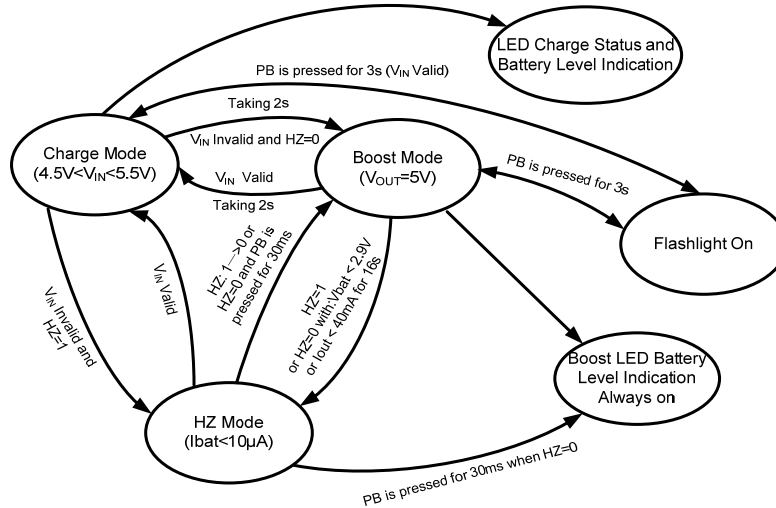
LED Charge Status and Battery Level Indication

PB is pressed for 3s ($V_{IN}$ Valid)

Taking 2s

$V_{IN}$ Invalid and HZ=0

Charge Mode (4.5V<$V_{IN}$<5.5V)

Boost Mode ($V_{OUT}$=5V)

$V_{IN}$ Valid

Taking 2s

PB is pressed for 3s

Flashlight On

$V_{IN}$ Invalid and HZ=1

$V_{IN}$ Valid

HZ: 1—>0 or HZ=0 and PB is pressed for 30ms

HZ=1 or HZ=0 with:Vbat <2.9V or Iout < 40mA for 16s

Boost LED Battery Level Indication Always on

HZ Mode (Ibat<10μA)

PB is pressed for 30ms when HZ=0